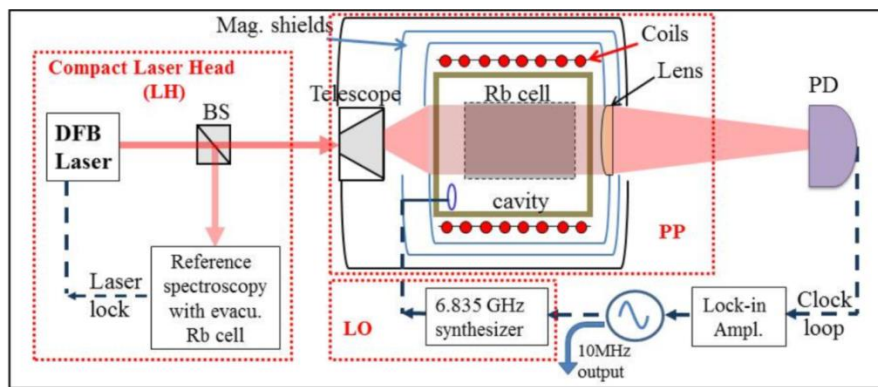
Mag. shields
Coils
Compact Laser Head (LH)
BS
Telescope
Rb cell
Lens
PD
DFB Laser
cavity
PP
Laser lock
Reference spectroscopy with evacu. Rb cell
LO
6.835 GHz synthesizer
10MHz output
Lock-in Ampl.
Clock loop